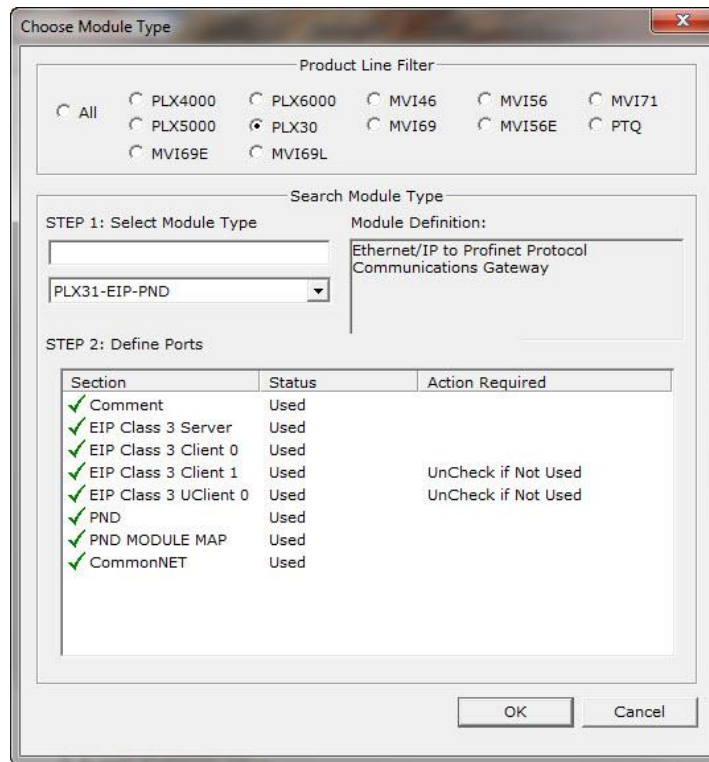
Choose Module Type

Product Line Filter

All
PLX4000
PLX5000
MVI69E
PLX6000
PLX30
MVI69L
MVI46
MVI69
MVI56
MVI56E
MVI71
PTQ

Search Module Type

STEP 1: Select Module Type

PLX31-EIP-PND

Module Definition:

Ethernet/IP to Profinet Protocol Communications Gateway

STEP 2: Define Ports

| Section | Status | Action Required |
|---|---|---|
| Comment | Used | |
| EIP Class 3 Server | Used | |
| EIP Class 3 Client 0 | Used | |
| EIP Class 3 Client 1 | Used | UnCheck if Not Used |
| EIP Class 3 UClient 0 | Used | UnCheck if Not Used |
| PND | Used | |
| PND MODULE MAP | Used | |
| CommonNET | Used | |

OK
Cancel